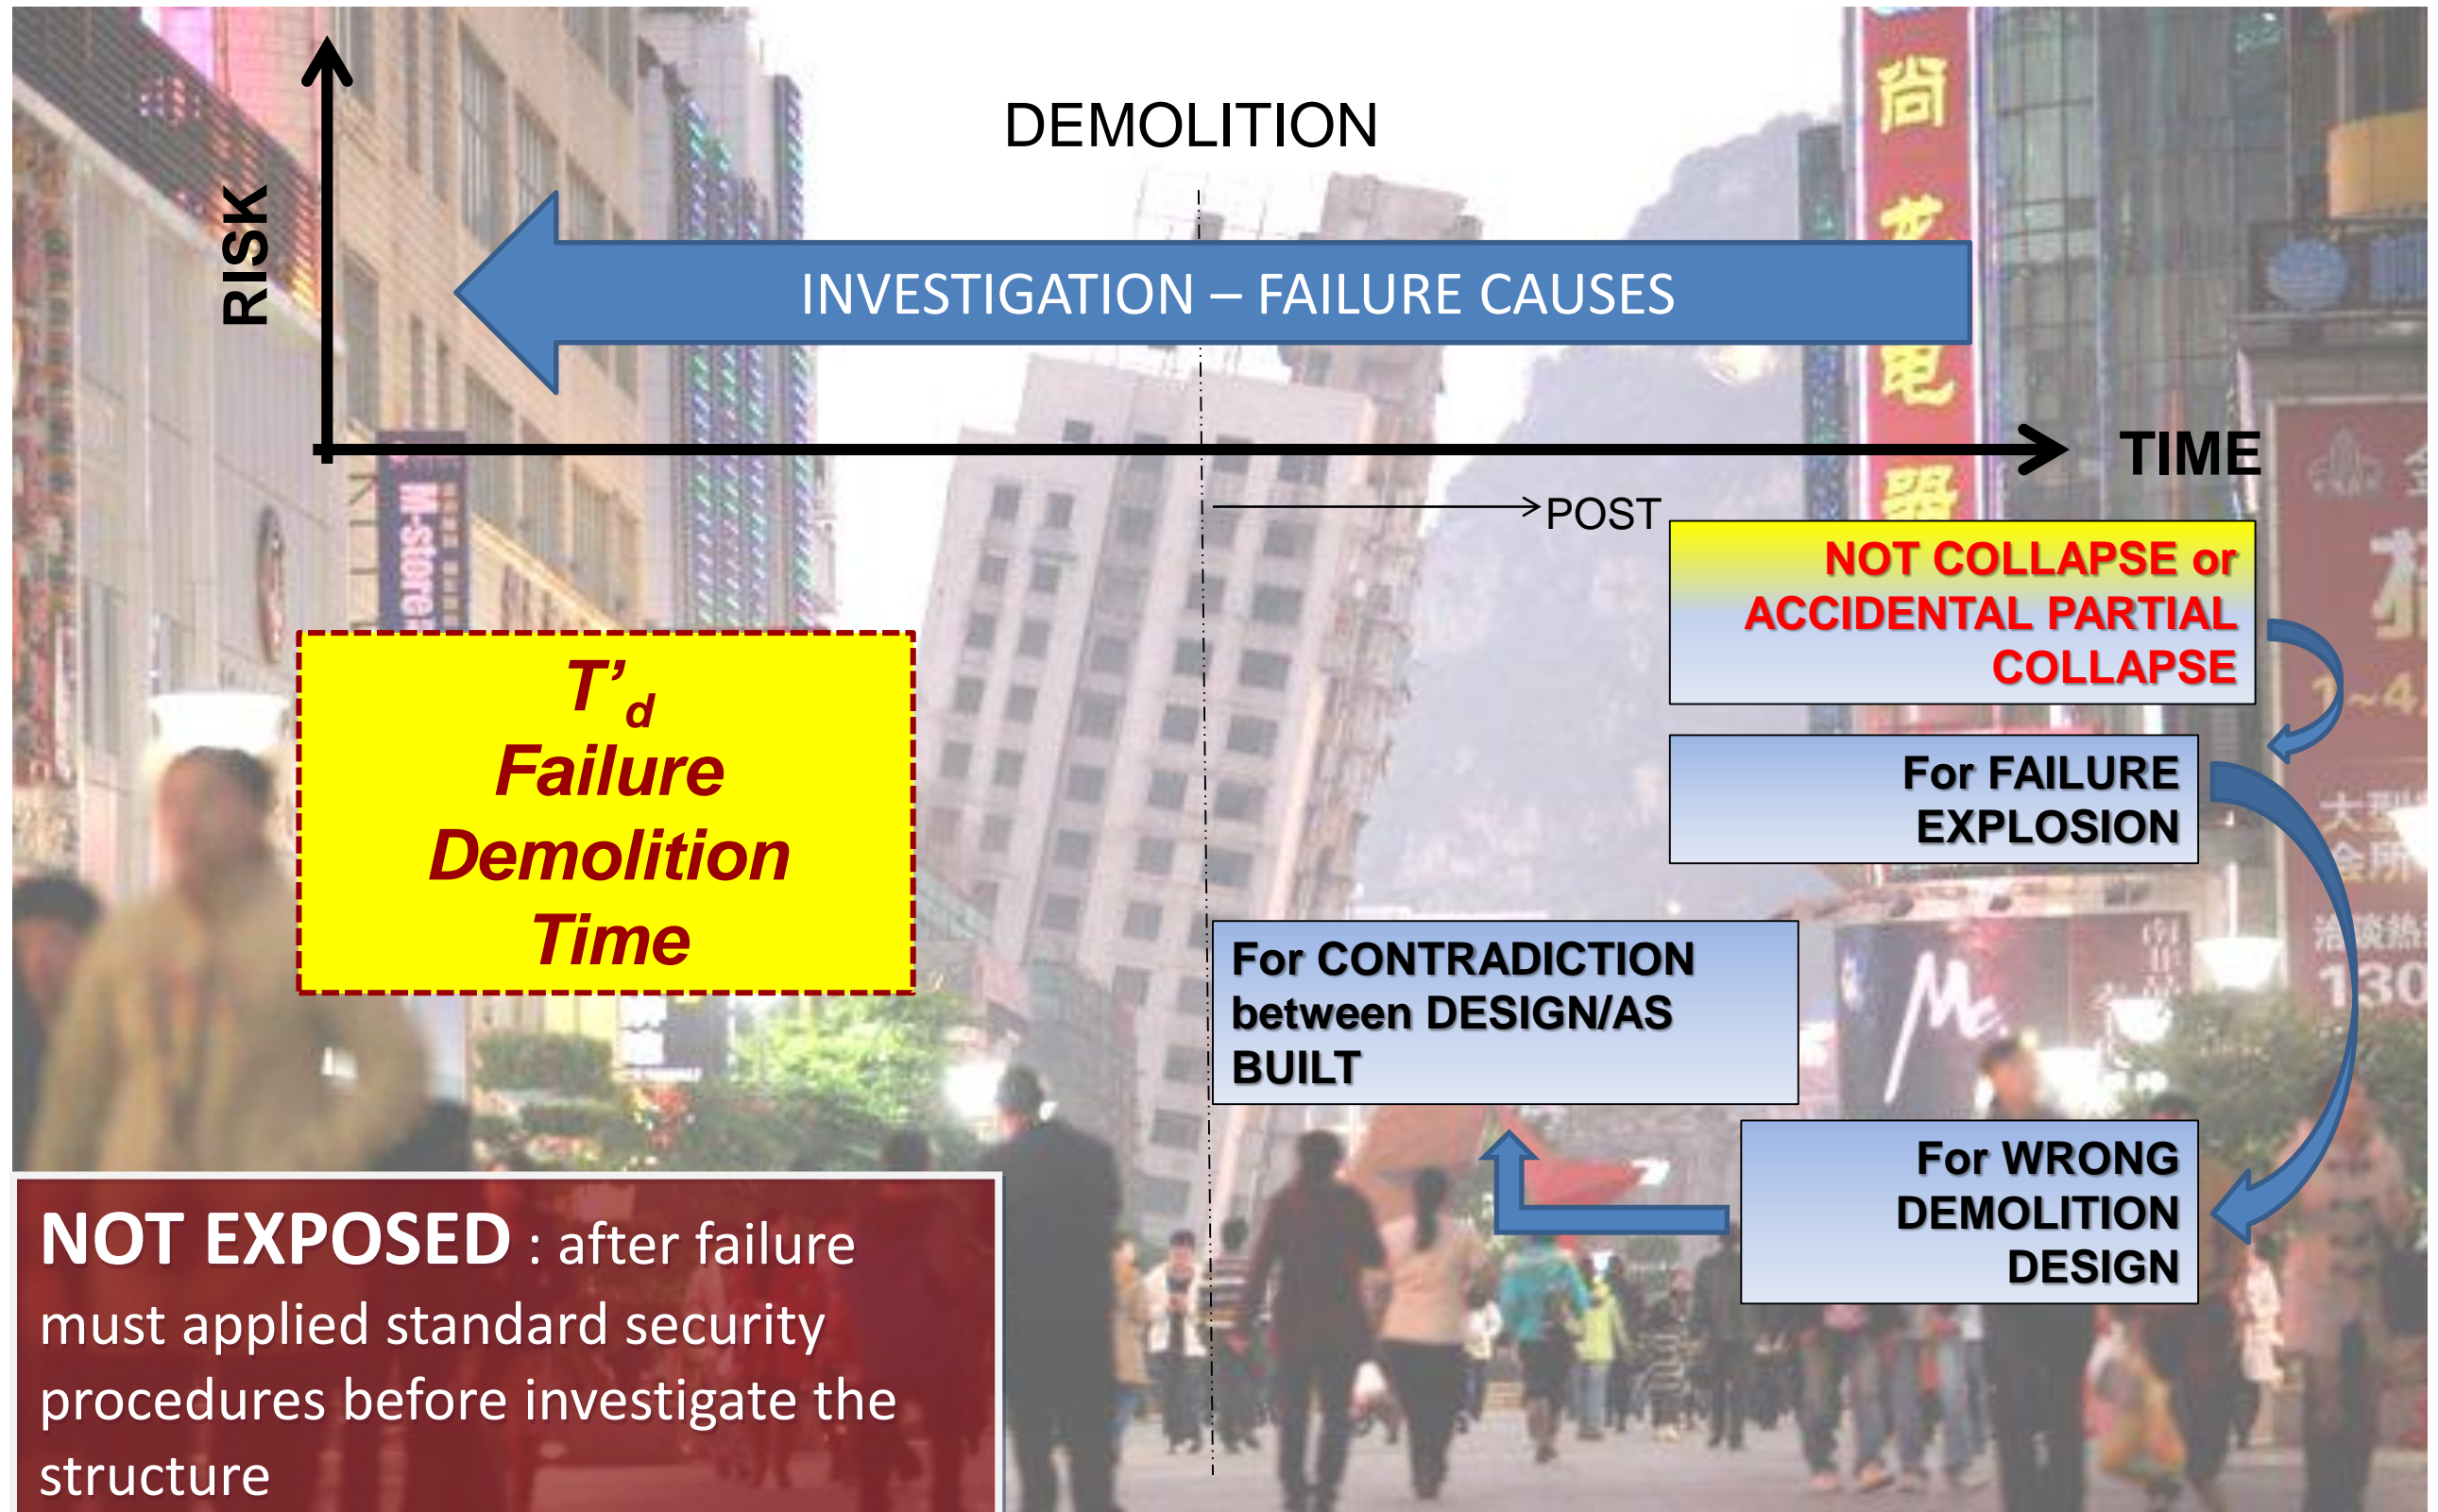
DEMOLITION

RISK

INVESTIGATION – FAILURE CAUSES

TIME

POST

NOT COLLAPSE or ACCIDENTAL PARTIAL COLLAPSE

For FAILURE EXPLOSION

$T'_d$
Failure Demolition Time

For CONTRADICTION between DESIGN/AS BUILT

For WRONG DEMOLITION DESIGN

NOT EXPOSED : after failure must applied standard security procedures before investigate the structure